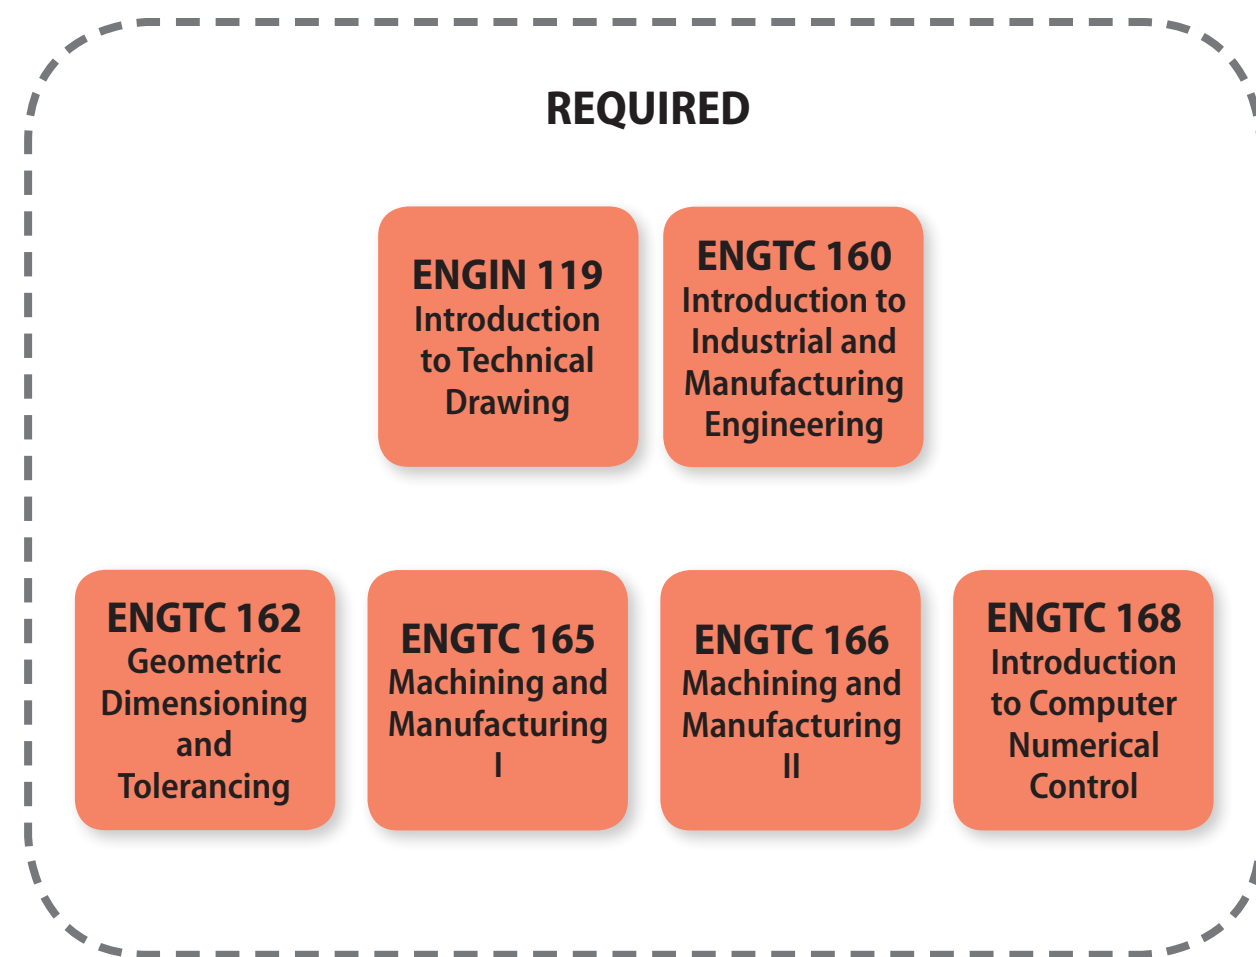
REQUIRED

ENGIN 119
Introduction to Technical Drawing

ENGTC 160
Introduction to Industrial and Manufacturing Engineering

ENGTC 162
Geometric Dimensioning and Tolerancing

ENGTC 165
Machining and Manufacturing I

ENGTC 166
Machining and Manufacturing II

ENGTC 168
Introduction to Computer Numerical Control